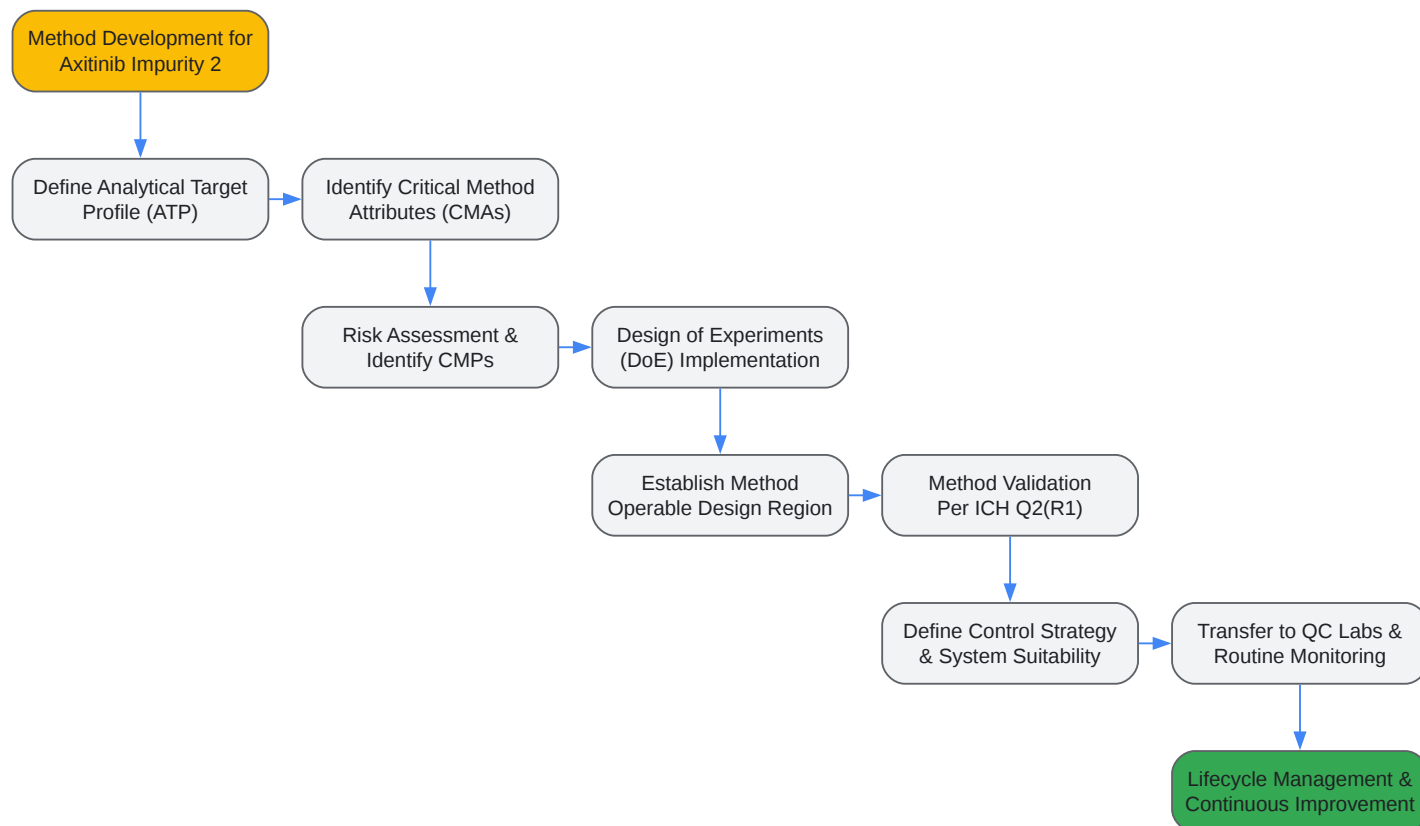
Method Development for Axitinib Impurity 2

Define Analytical Target Profile (ATP)

Identify Critical Method Attributes (CMAs)

Risk Assessment & Identify CMPs

Design of Experiments (DoE) Implementation

Establish Method Operable Design Region

Method Validation Per ICH Q2(R1)

Define Control Strategy & System Suitability

Transfer to QC Labs & Routine Monitoring

Lifecycle Management & Continuous Improvement